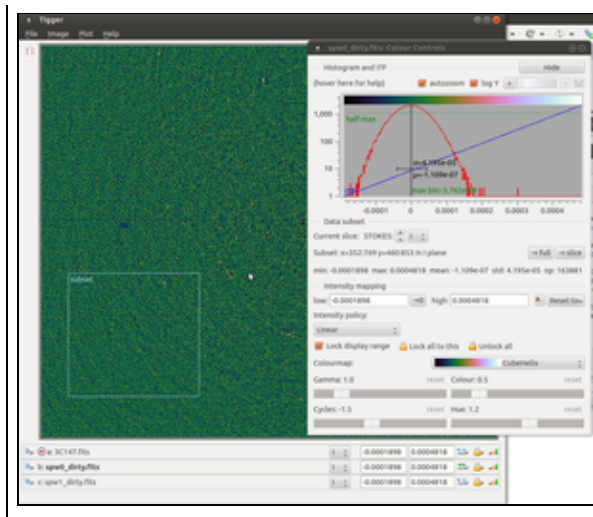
Tigger
File Image Plot Help
spw0_dirty.fits: Colour Controls
Histogram and ITF
Hide
(hover here for help)
autozoom
log Y
1,000
100
10
1
half-max
x=-6.195e-05
y=-1.109e-07
max bin: 3.763e+03
-0.0001
0
0.0001
0.0002
0.0003
0.0004
Data subset
Current slice: STOKES: 1
Subset: x=352:769 y=460:853 in l-plane
full
slice
min: -0.0001898 max: 0.0004818 mean: -1.109e-07 std: 4.195e-05 np: 163881
Intensity mapping
low: -0.0001898
high: 0.0004818
Reset lo-hi
Intensity policy:
Linear
Lock display range
Lock all to this
Unlock all
Colourmap:
CubeHelix
Gamma: 1.0
reset
Colour: 0.5
reset
Cycles: -1.5
reset
Hue: 1.2
reset
subset
a: 3C147.fits
-0.0001898
0.0004818
b: spw0_dirty.fits
-0.0001898
0.0004818
c: spw1_dirty.fits
-0.0001898
0.0004818